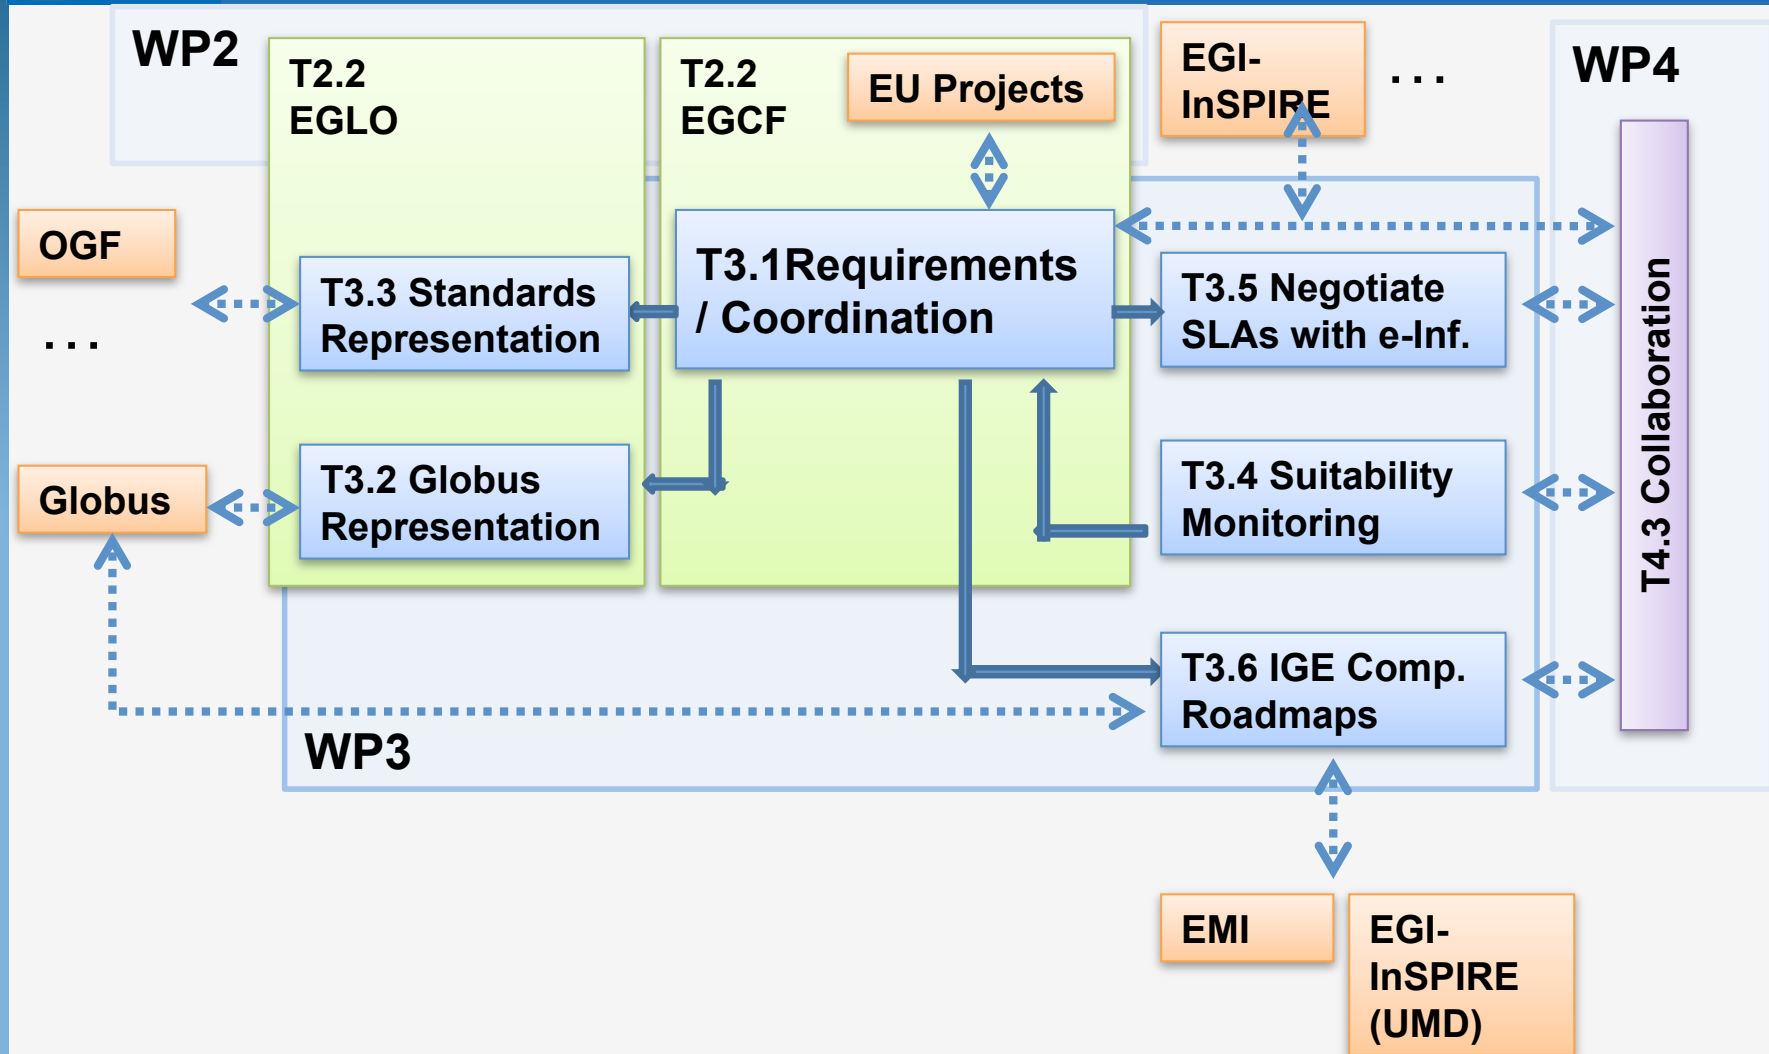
WP2

T2.2
EGLO

T2.2
EGCF

EU Projects

EGI-
InSPIRE

. . .

WP4

OGF

. . .

T3.3 Standards Representation

T3.1Requirements / Coordination

T3.5 Negotiate SLAs with e-Inf.

T4.3 Collaboration

Globus

T3.2 Globus Representation

T3.4 Suitability Monitoring

T3.6 IGE Comp. Roadmaps

WP3

EMI

EGI-
InSPIRE
(UMD)